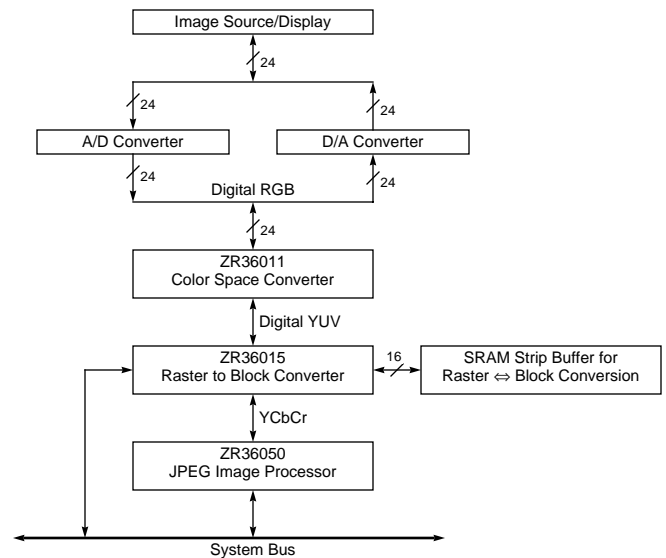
Image Source/Display

24

24

24

A/D Converter

D/A Converter

24

24

Digital RGB

24

ZR36011
Color Space Converter

Digital YUV

ZR36015
Raster to Block Converter

16

SRAM Strip Buffer for
Raster $\Leftrightarrow$ Block Conversion

YCbCr

ZR36050
JPEG Image Processor

System Bus